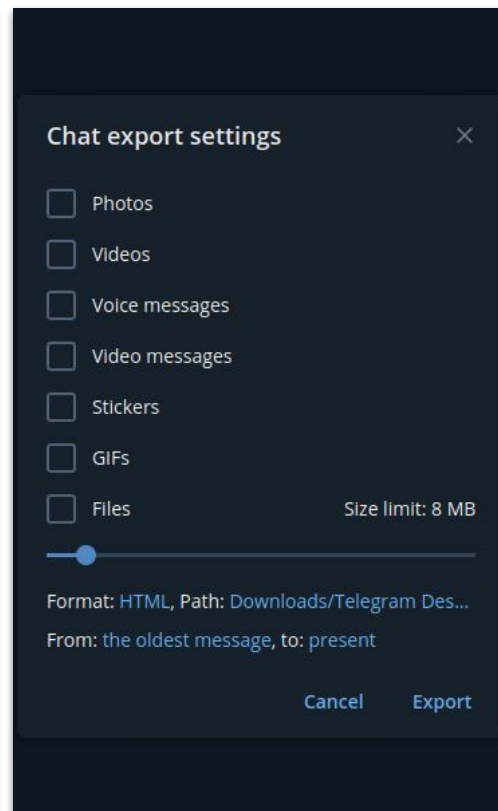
Chat export settings

×

Photos

Videos

Voice messages

Video messages

Stickers

GIFs

Files

Size limit: 8 MB

Format: HTML, Path: Downloads/Telegram Des...

From: the oldest message, to: present

Cancel

Export